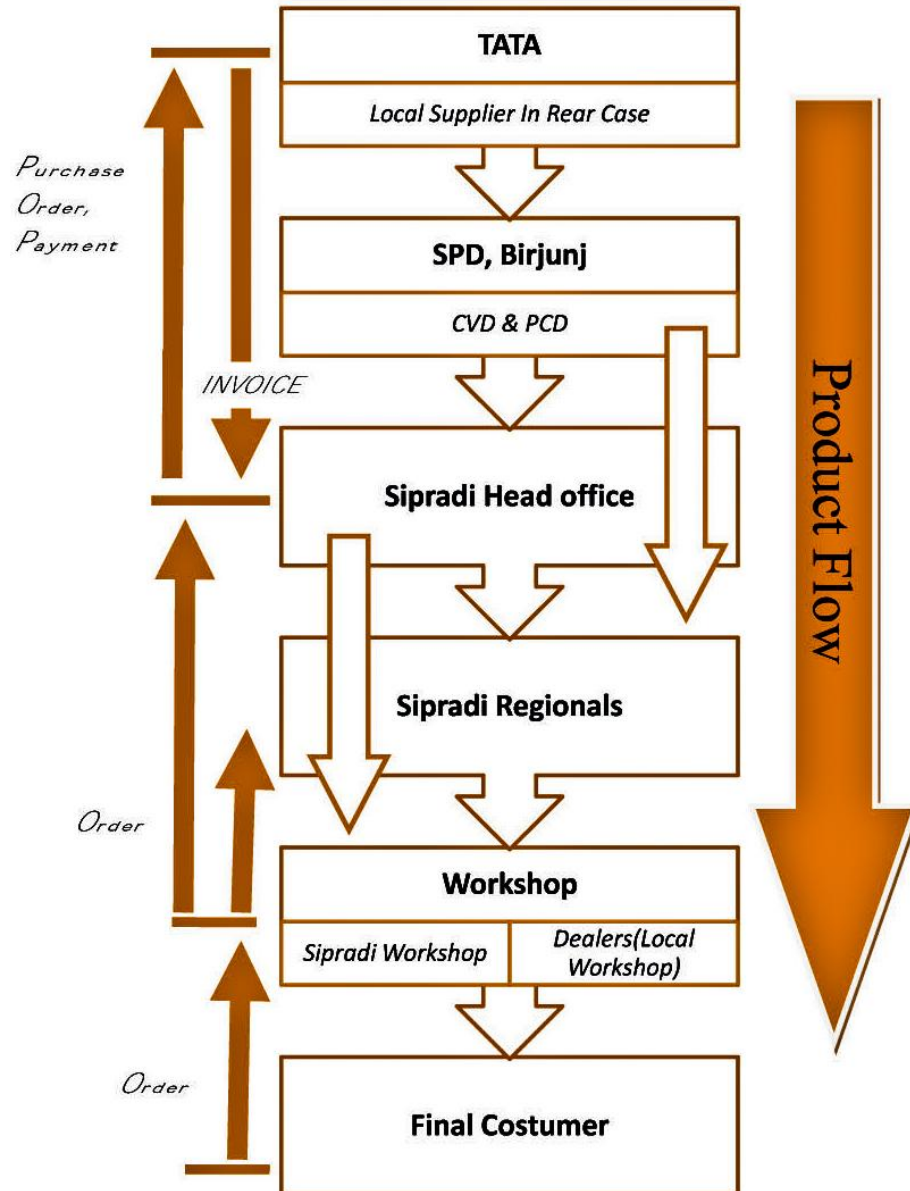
Purchase Order, Payment

TATA

Local Supplier In Rear Case

SPD, Birjunj

CVD & PCD

INVOICE

Sipradi Head office

Product Flow

Sipradi Regionals

Order

Workshop

Sipradi Workshop

Dealers(Local Workshop)

Order

Final Costumer